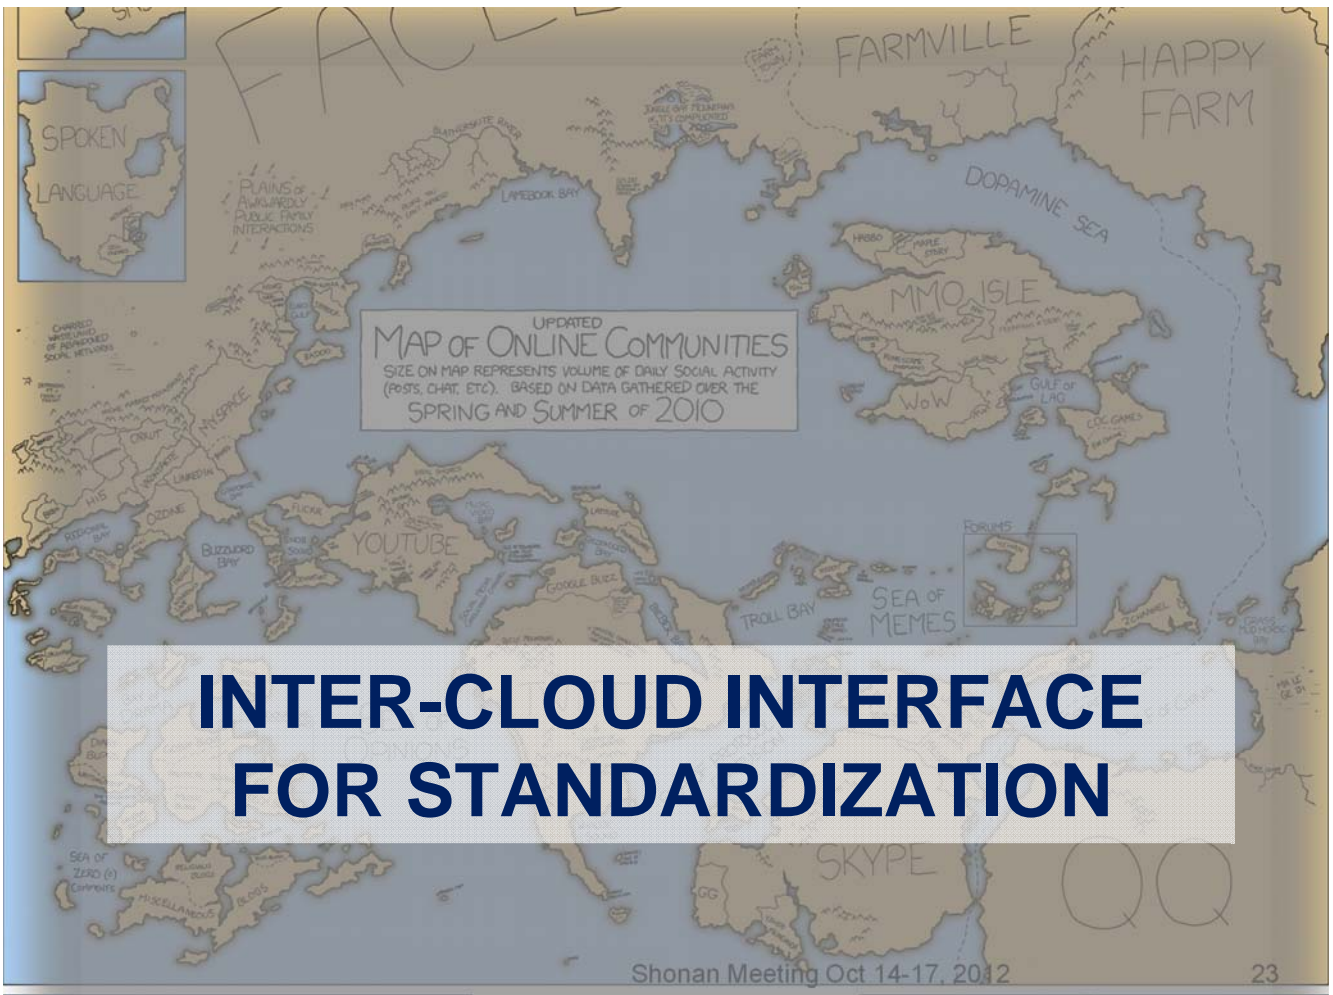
FACE

FARMVILLE

HAPPY FARM

SPOKEN LANGUAGE

PLAINS OF AWKWARDLY PUBLIC FAMILY INTERACTIONS

LAMEBOOK BAY

DOPAMINE SEA

MMO ISLE

WoW

GULF OF LAG

UPDATED
MAP OF ONLINE COMMUNITIES
SIZE ON MAP REPRESENTS VOLUME OF DAILY SOCIAL ACTIVITY (POSTS, CHAT, ETC). BASED ON DATA GATHERED OVER THE SPRING AND SUMMER OF 2010

MYSPACE

YOUTUBE

BUZZWORD BAY

FORUMS

TROLL BAY

SEA OF MEMES

SKYPE

QQ

SEA OF ZERO (0) COMMENTS

BLOGS

INTER-CLOUD INTERFACE FOR STANDARDIZATION

Shonan Meeting Oct 14-17, 2012

23